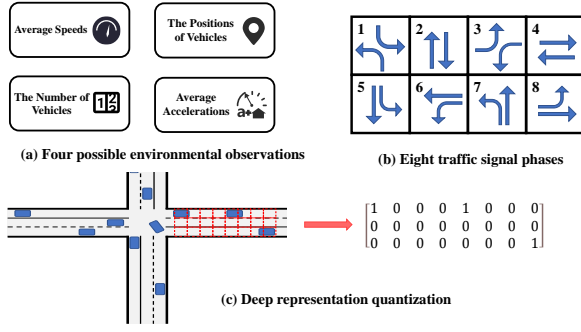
Average Speeds

The Positions of Vehicles

The Number of Vehicles

Average Accelerations

(a) Four possible environmental observations

| 1 | 2 | 3 | 4 |
|---|---|---|---|
| 5 | 6 | 7 | 8 |

(b) Eight traffic signal phases

$\begin{bmatrix} 1 & 0 & 0 & 0 & 1 & 0 & 0 & 0 \\ 0 & 0 & 0 & 0 & 0 & 0 & 0 & 0 \\ 0 & 0 & 0 & 0 & 0 & 0 & 0 & 1 \end{bmatrix}$

(c) Deep representation quantization